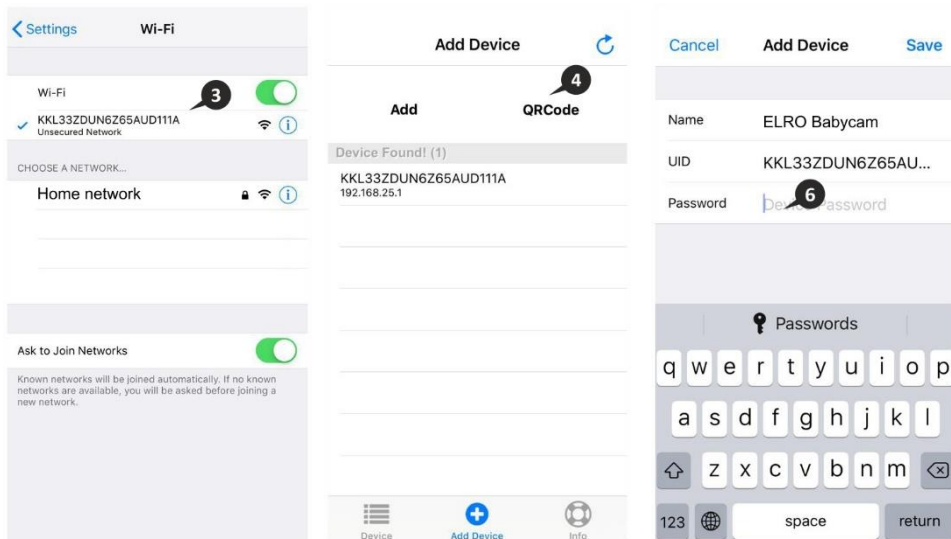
Settings Wi-Fi

Wi-Fi 3

KKL33ZDUN6Z65AUD111A
Unsecured Network

CHOOSE A NETWORK...

Home network

Ask to Join Networks

Known networks will be joined automatically. If no known networks are available, you will be asked before joining a new network.

Add Device

4

Add QRCode

Device Found! (1)

KKL33ZDUN6Z65AUD111A
192.168.25.1

Device Add Device Info

Cancel Add Device Save

Name ELRO Babycam

UID KKL33ZDUN6Z65AU...

Password De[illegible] 6 assword

Passwords

q w e r t y u i o p
a s d f g h j k l
z x c v b n m
123 space return